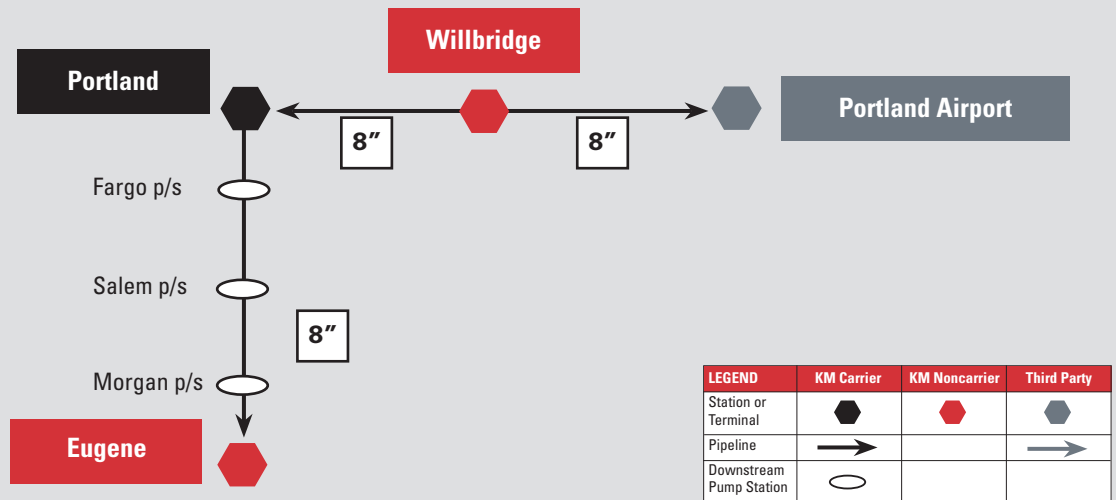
Willbridge

Portland

Portland Airport

8″

8″

Fargo p/s

Salem p/s

8″

Morgan p/s

Eugene

| LEGEND | KM Carrier | KM Noncarrier | Third Party |
|---|---|---|---|
| Station or Terminal | | | |
| Pipeline | | | |
| Downstream Pump Station | | | |